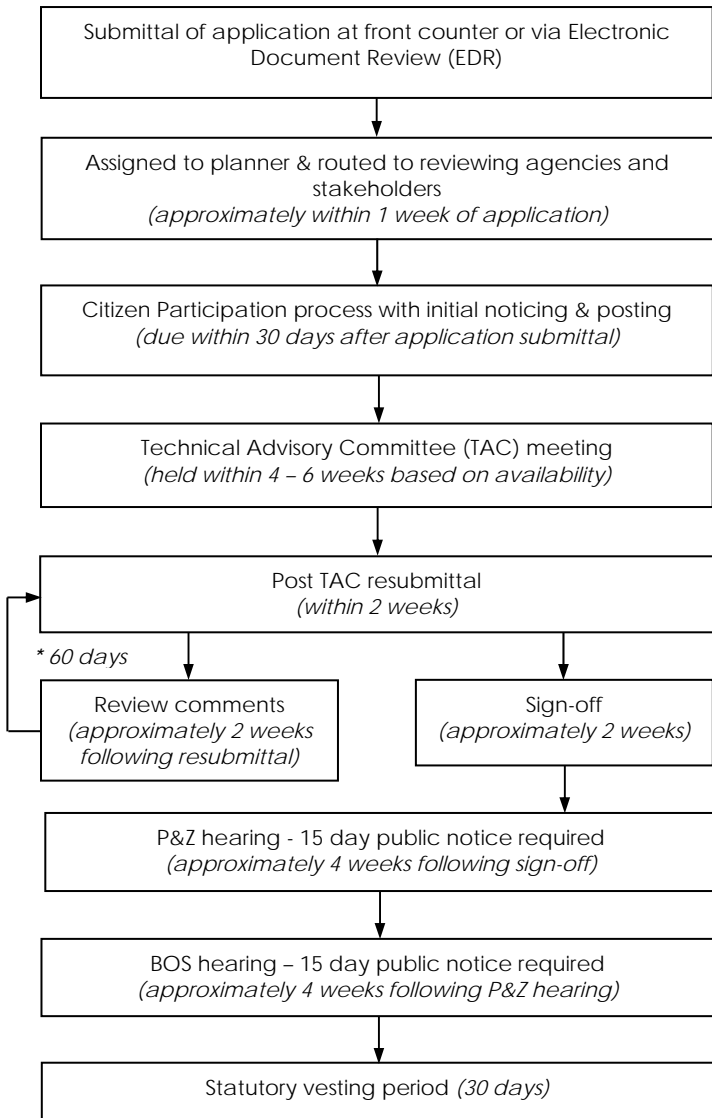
Submittal of application at front counter or via Electronic Document Review (EDR)

Assigned to planner & routed to reviewing agencies and stakeholders
*(approximately within 1 week of application)*

Citizen Participation process with initial noticing & posting
*(due within 30 days after application submittal)*

Technical Advisory Committee (TAC) meeting
*(held within 4 – 6 weeks based on availability)*

Post TAC resubmittal
*(within 2 weeks)*

*\* 60 days*

Review comments
*(approximately 2 weeks following resubmittal)*

Sign-off
*(approximately 2 weeks)*

P&Z hearing - 15 day public notice required
*(approximately 4 weeks following sign-off)*

BOS hearing – 15 day public notice required
*(approximately 4 weeks following P&Z hearing)*

Statutory vesting period *(30 days)*